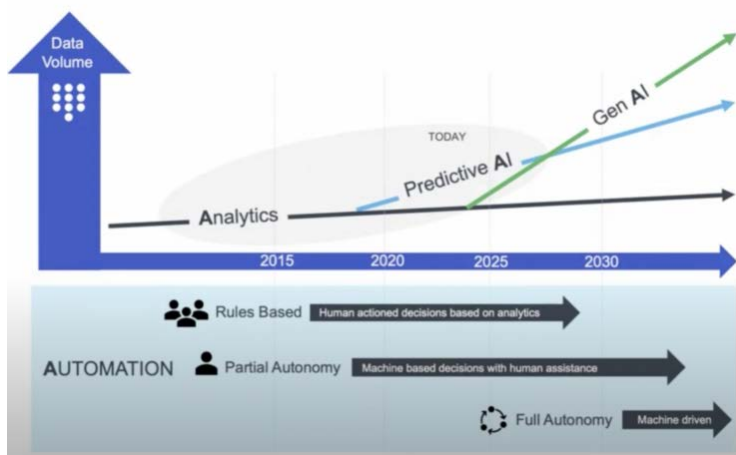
Data Volume

TODAY

Gen AI

Predictive AI

Analytics

2015 2020 2025 2030

Rules Based Human actioned decisions based on analytics

AUTOMATION Partial Autonomy Machine based decisions with human assistance

Full Autonomy Machine driven